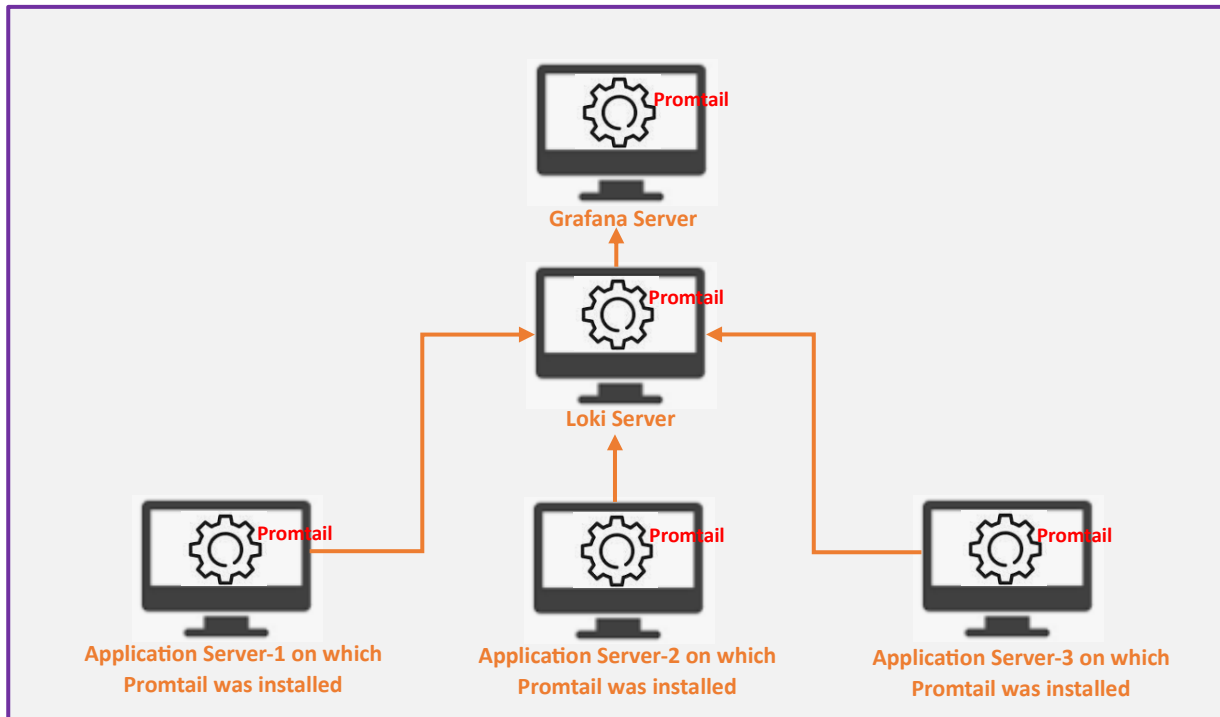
Promtail

Grafana Server

Promtail

Loki Server

Promtail

Application Server-1 on which Promtail was installed

Promtail

Application Server-2 on which Promtail was installed

Promtail

Application Server-3 on which Promtail was installed